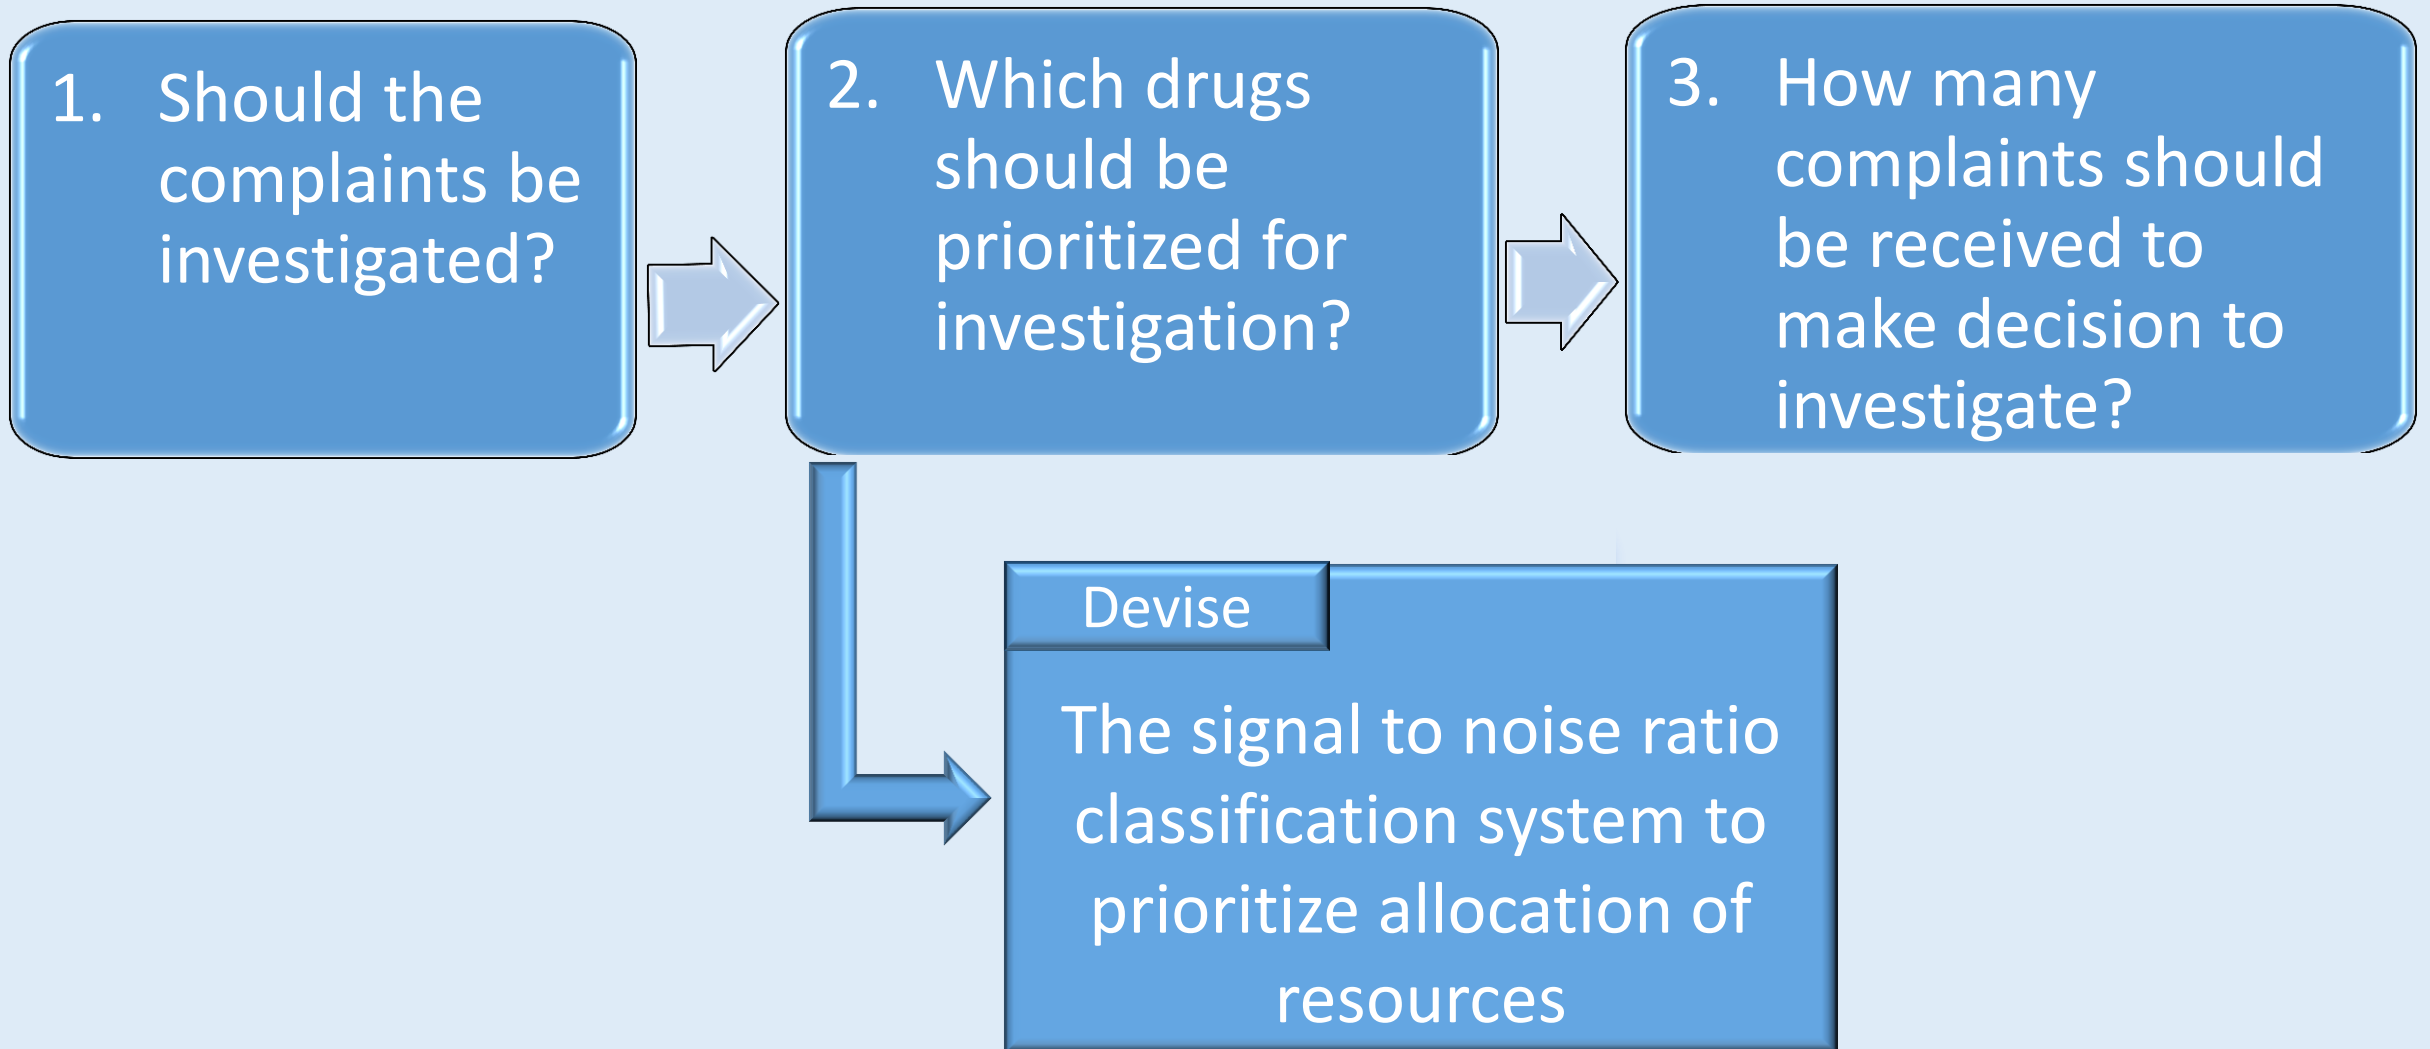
1. Should the complaints be investigated?

2. Which drugs should be prioritized for investigation?

3. How many complaints should be received to make decision to investigate?

Devise

The signal to noise ratio classification system to prioritize allocation of resources